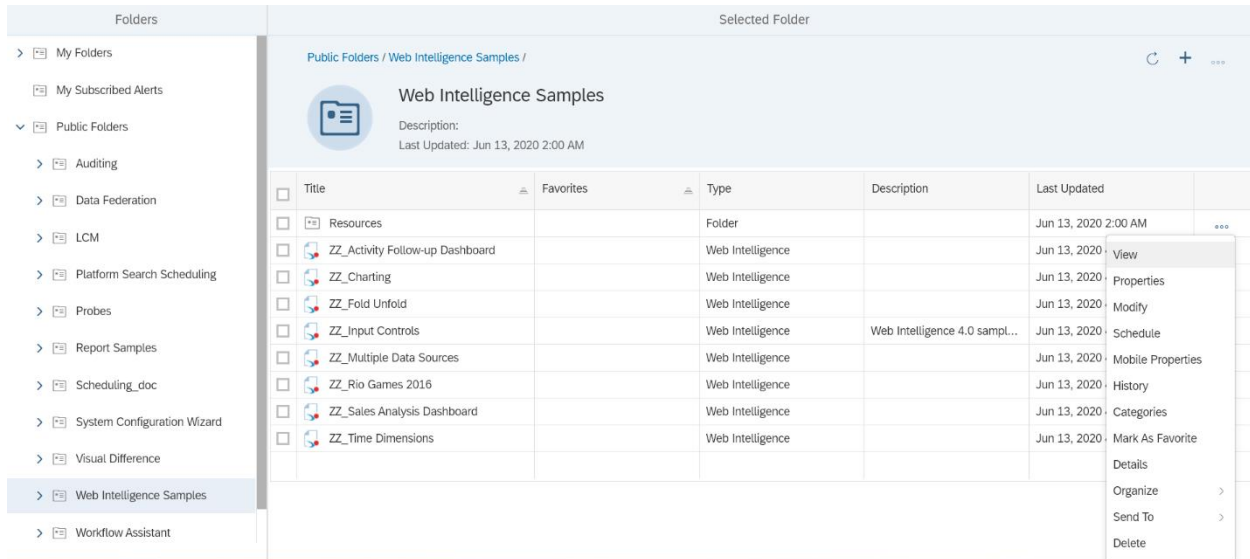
Folders

My Folders
My Subscribed Alerts
Public Folders
Auditing
Data Federation
LCM
Platform Search Scheduling
Probes
Report Samples
Scheduling_doc
System Configuration Wizard
Visual Difference
Web Intelligence Samples
Workflow Assistant

Selected Folder

Public Folders / Web Intelligence Samples /

Web Intelligence Samples
Description:
Last Updated: Jun 13, 2020 2:00 AM

| Title | Favorites | Type | Description | Last Updated |
|---|---|---|---|---|
| Resources | | Folder | | Jun 13, 2020 2:00 AM |
| ZZ_Activity Follow-up Dashboard | | Web Intelligence | | Jun 13, 2020 |
| ZZ_Charting | | Web Intelligence | | Jun 13, 2020 |
| ZZ_Fold Unfold | | Web Intelligence | | Jun 13, 2020 |
| ZZ_Input Controls | | Web Intelligence | Web Intelligence 4.0 sampl... | Jun 13, 2020 |
| ZZ_Multiple Data Sources | | Web Intelligence | | Jun 13, 2020 |
| ZZ_Rio Games 2016 | | Web Intelligence | | Jun 13, 2020 |
| ZZ_Sales Analysis Dashboard | | Web Intelligence | | Jun 13, 2020 |
| ZZ_Time Dimensions | | Web Intelligence | | Jun 13, 2020 |

View
Properties
Modify
Schedule
Mobile Properties
History
Categories
Mark As Favorite
Details
Organize
Send To
Delete